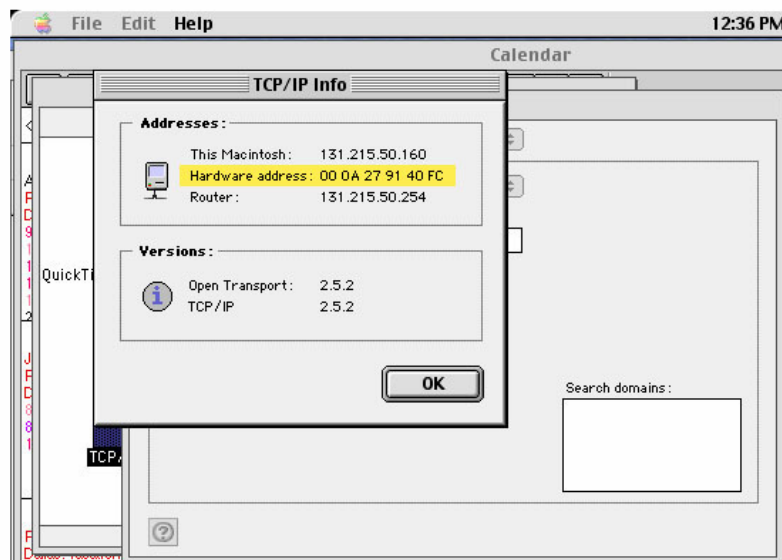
File Edit Help

12:36 PM

Calendar

TCP/IP Info

Addresses:

This Macintosh: 131.215.50.160
Hardware address: 00 0A 27 91 40 FC
Router: 131.215.50.254

Versions:

Open Transport: 2.5.2
TCP/IP 2.5.2

OK

QuickTi

TCP/

Search domains: